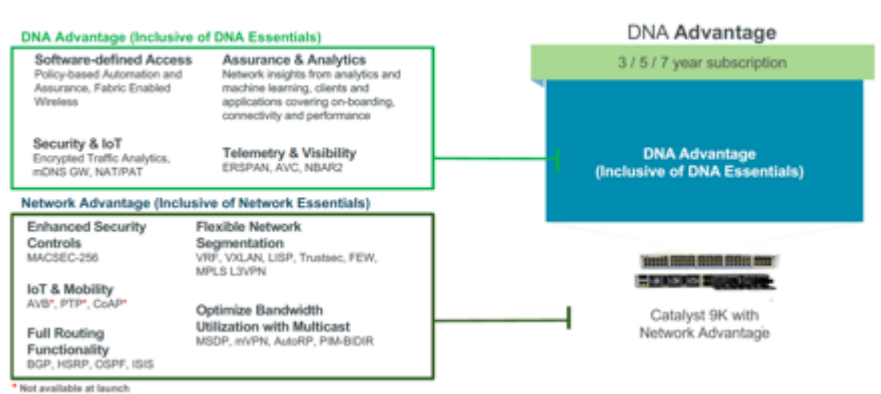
DNA Advantage (Inclusive of DNA Essentials)

Software-defined Access
Policy-based Automation and Assurance, Fabric Enabled Wireless

Assurance & Analytics
Network insights from analytics and machine learning, clients and applications covering on-boarding, connectivity and performance

Security & IoT
Encrypted Traffic Analytics, mDNS GW, NAT/PAT

Telemetry & Visibility
ERSPAN, AVC, NBAR2

Network Advantage (Inclusive of Network Essentials)

Enhanced Security Controls
MACSEC-256

Flexible Network Segmentation
VRF, VXLAN, LISP, Trustsec, FEW, MPLS L3VPN

IoT & Mobility
AVB*, PTP*, CoAP*

Full Routing Functionality
BGP, HSRP, OSPF, ISIS

Optimize Bandwidth Utilization with Multicast
MSDP, mVPN, AutoRP, PIM-BIDIR

* Not available at launch

DNA Advantage

3 / 5 / 7 year subscription

DNA Advantage
(Inclusive of DNA Essentials)

Catalyst 9K with
Network Advantage